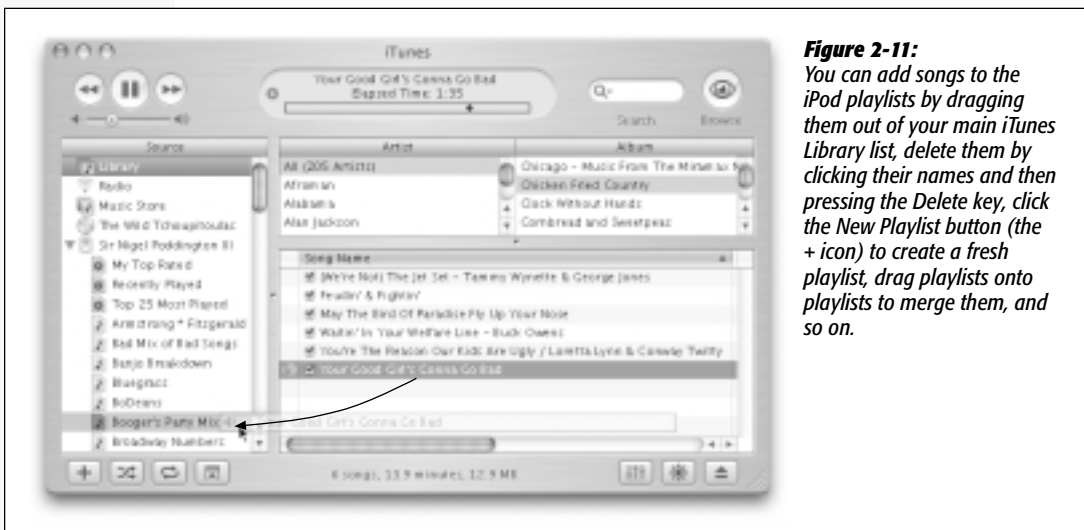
iTunes

Your Good Girl's Gonna Go Bad
Elapsed Time: 1:35

Search Browse

Source

Library
Radio
Music Store
The Wild Tchoupitoulas
Sir Nigel Poddington III
My Top Rated
Recently Played
Top 25 Most Played
Armstrong * Fitzgerald
Bad Mix of Bad Songs
Banjo Breakdown
Bluegrass
BoDeans
Booger's Party Mix
Broadway Numbers

Artist
All (205 Artists)
Afroman
Alabama
Alan Jackson

Album
Chicago - Music From The Miramax
Chicken Fried Country
Clock Without Hands
Cornbread and Sweetpeas

Song Name
(We're Not) The Jet Set – Tammy Wynette & George Jones
Feudin' & Fightin'
May The Bird Of Paradise Fly Up Your Nose
Waitin' In Your Welfare Line – Buck Owens
You're The Reason Our Kids Are Ugly / Loretta Lynn & Conway Twitty
Your Good Girl's Gonna Go Bad

Good Girl's Gonna Go Bad

6 songs, 13.9 minutes, 12.9 MB

**Figure 2-11:**
*You can add songs to the iPod playlists by dragging them out of your main iTunes Library list, delete them by clicking their names and then pressing the Delete key, click the New Playlist button (the + icon) to create a fresh playlist, drag playlists onto playlists to merge them, and so on.*